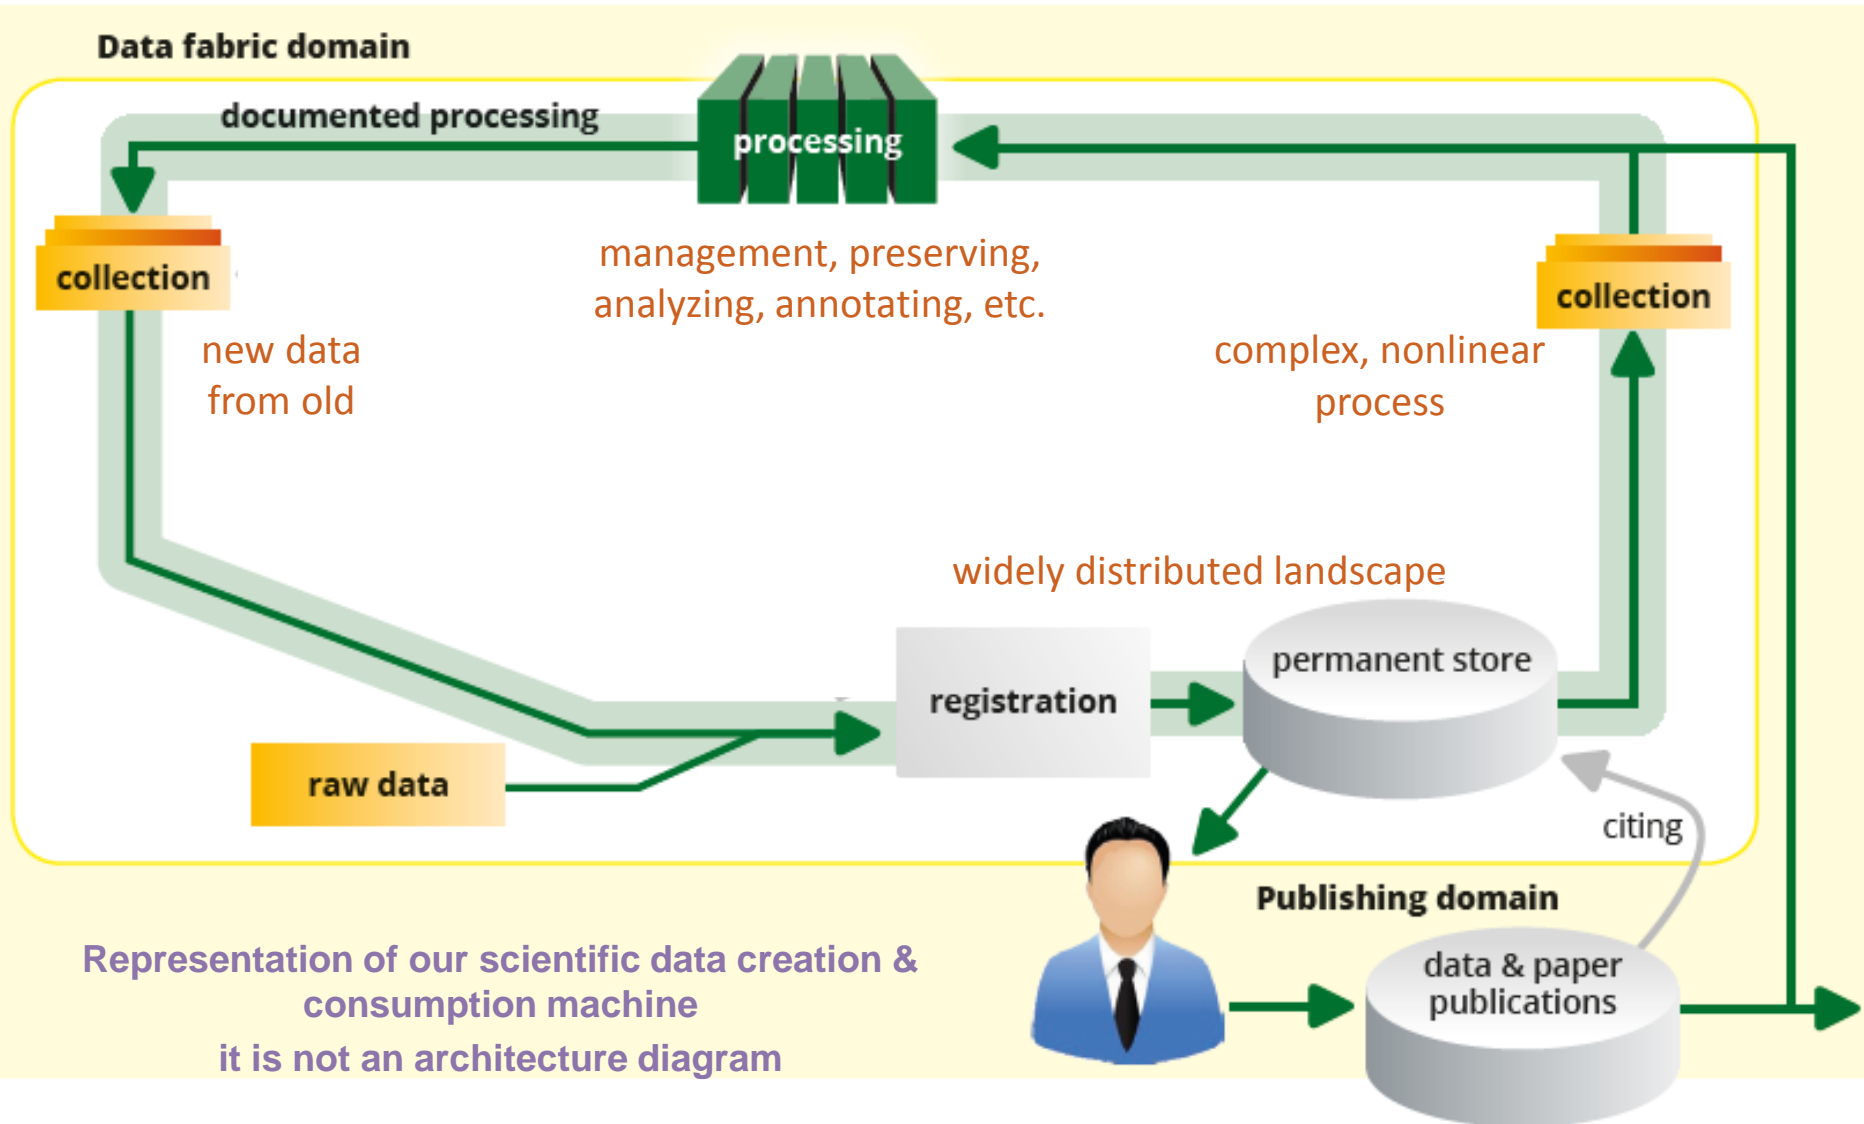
Data fabric domain

documented processing

processing

management, preserving, analyzing, annotating, etc.

collection

new data from old

collection

complex, nonlinear process

widely distributed landscape

registration

permanent store

raw data

citing

Publishing domain

data & paper publications

Representation of our scientific data creation & consumption machine

it is not an architecture diagram